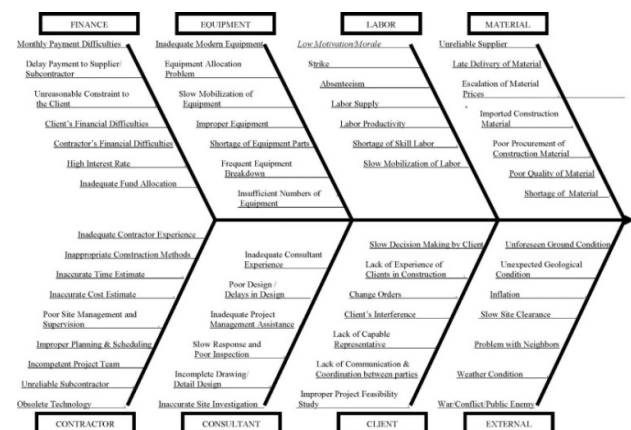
FINANCE

Monthly Payment Difficulties
Delay Payment to Supplier/ Subcontractor
Unreasonable Constraint to the Client
Client's Financial Difficulties
Contractor's Financial Difficulties
High Interest Rate
Inadequate Fund Allocation

EQUIPMENT

Inadequate Modern Equipment
Equipment Allocation Problem
Slow Mobilization of Equipment
Improper Equipment
Shortage of Equipment Parts
Frequent Equipment Breakdown
Insufficient Numbers of Equipment

LABOR

Low Motivation/Morale
Strike
Absenteeism
Labor Supply
Labor Productivity
Shortage of Skill Labor
Slow Mobilization of Labor

MATERIAL

Unreliable Supplier
Late Delivery of Material
Escalation of Material Prices
Imported Construction Material
Poor Procurement of Construction Material
Poor Quality of Material
Shortage of Material

Inadequate Contractor Experience
Inappropriate Construction Methods
Inaccurate Time Estimate
Inaccurate Cost Estimate
Poor Site Management and Supervision
Improper Planning & Scheduling
Incompetent Project Team
Unreliable Subcontractor
Obsolete Technology

CONTRACTOR

Inadequate Consultant Experience
Poor Design / Delays in Design
Inadequate Project Management Assistance
Slow Response and Poor Inspection
Incomplete Drawing/ Detail Design
Inaccurate Site Investigation

CONSULTANT

Slow Decision Making by Client
Lack of Experience of Clients in Construction
Change Orders
Client's Interference
Lack of Capable Representative
Lack of Communication & Coordination between parties
Improper Project Feasibility Study

CLIENT

Unforeseen Ground Condition
Unexpected Geological Condition
Inflation
Slow Site Clearance
Problem with Neighbors
Weather Condition
War/Conflict/Public Enemy

EXTERNAL